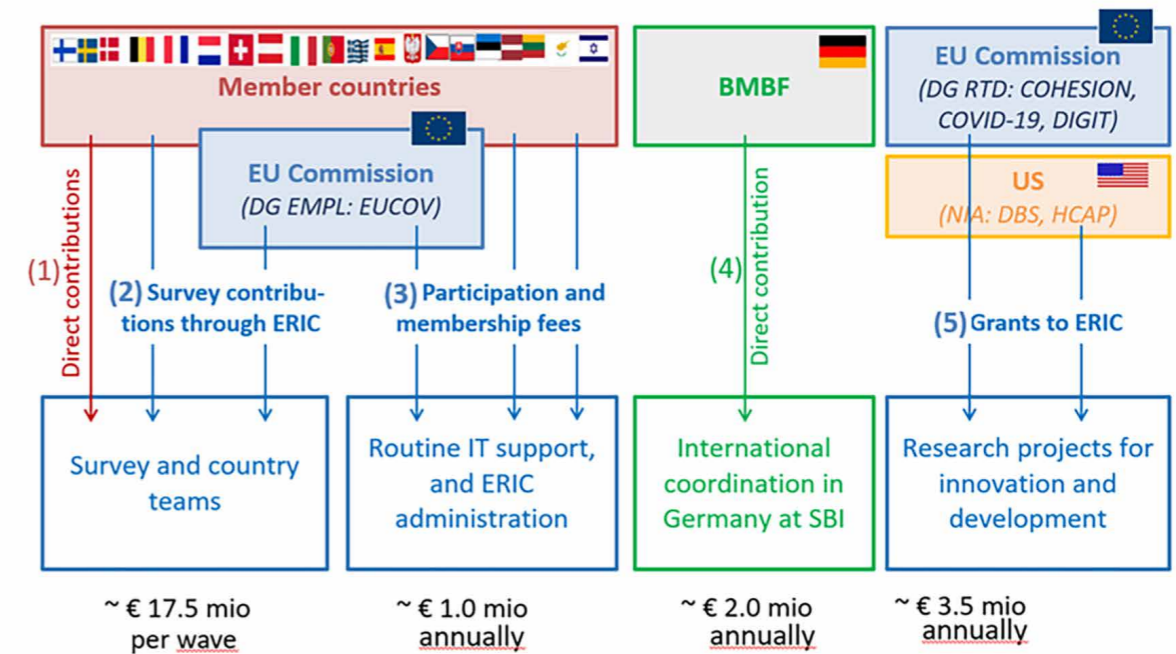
Member countries

EU Commission
(DG EMPL: EUCOV)

BMBF

EU Commission
(DG RTD: COHESION, COVID-19, DIGIT)

US
(NIA: DBS, HCAP)

(1) Direct contributions

(2) Survey contributions through ERIC

(3) Participation and membership fees

(4) Direct contribution

(5) Grants to ERIC

Survey and country teams

Routine IT support, and ERIC administration

International coordination in Germany at SBI

Research projects for innovation and development

~ € 17.5 mio per wave

~ € 1.0 mio annually

~ € 2.0 mio annually

~ € 3.5 mio annually